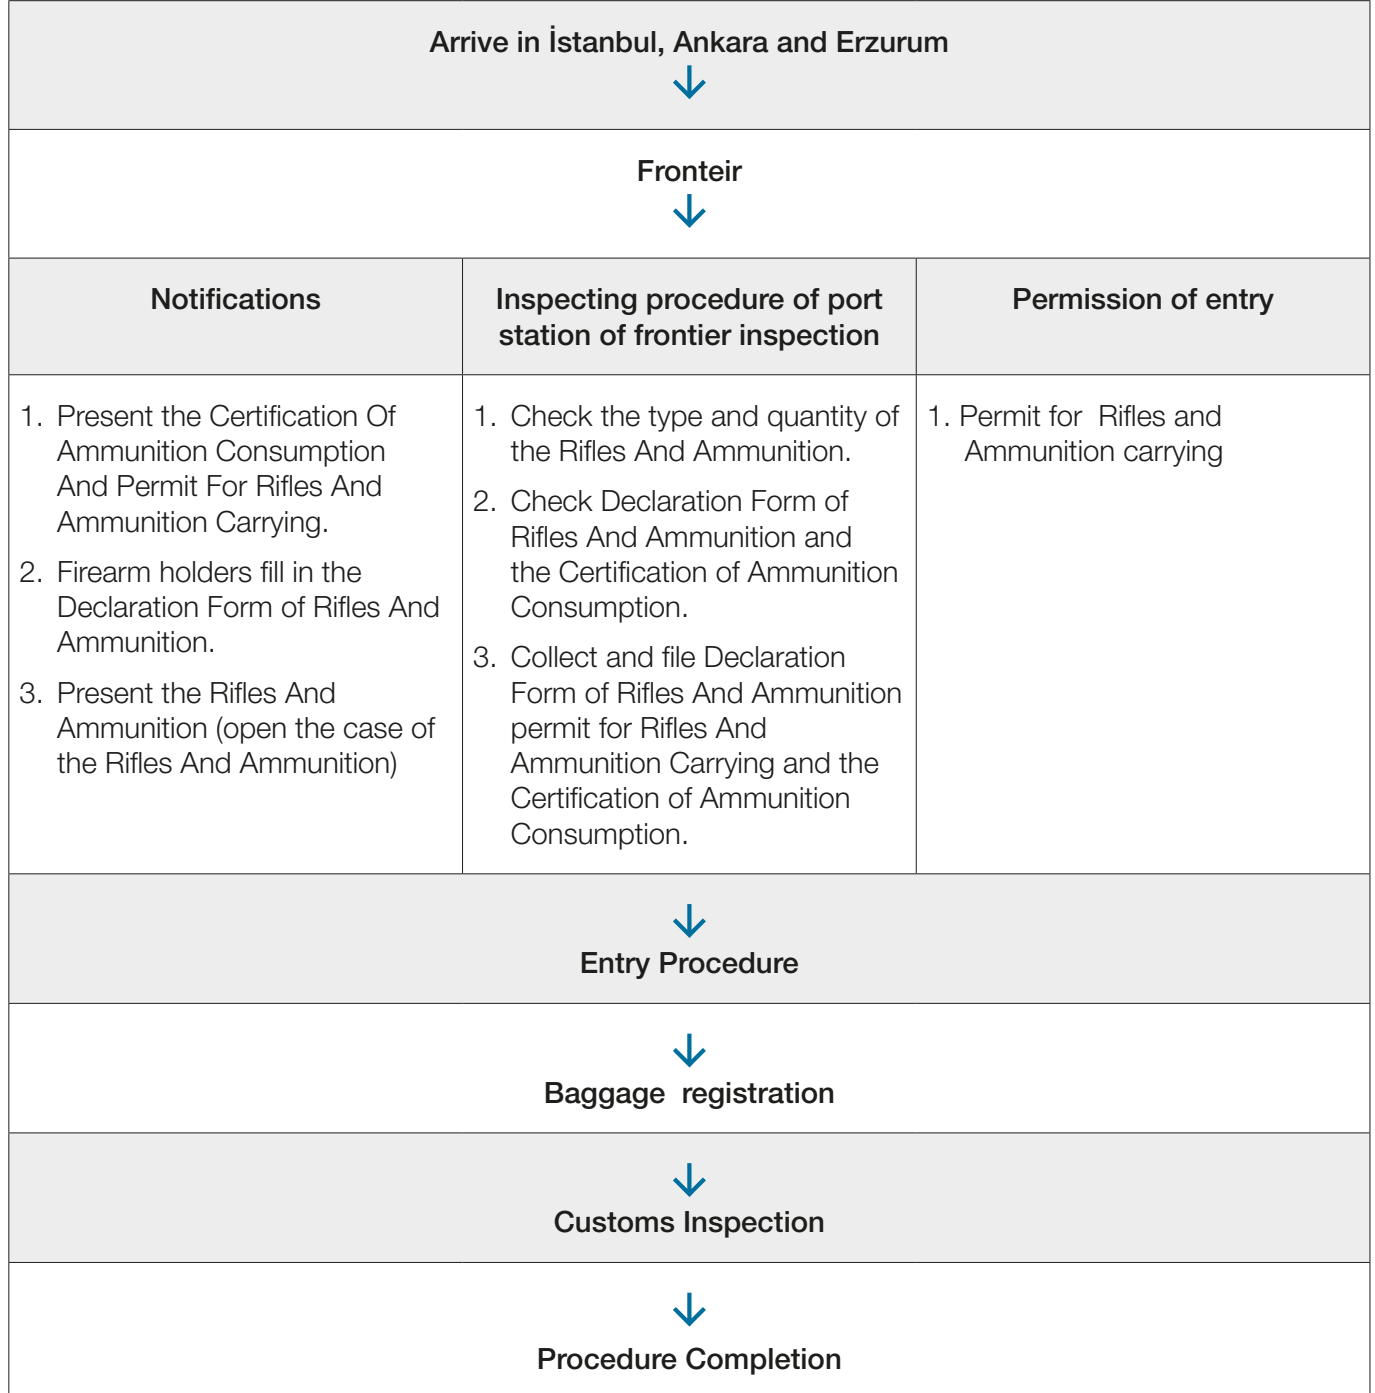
Arrive in İstanbul, Ankara and Erzurum

Fronteir

| Notifications | Inspecting procedure of port station of frontier inspection | Permission of entry |
|---|---|---|
| 1. Present the Certification Of Ammunition Consumption And Permit For Rifles And Ammunition Carrying.<br>2. Firearm holders fill in the Declaration Form of Rifles And Ammunition.<br>3. Present the Rifles And Ammunition (open the case of the Rifles And Ammunition) | 1. Check the type and quantity of the Rifles And Ammunition.<br>2. Check Declaration Form of Rifles And Ammunition and the Certification of Ammunition Consumption.<br>3. Collect and file Declaration Form of Rifles And Ammunition permit for Rifles And Ammunition Carrying and the Certification of Ammunition Consumption. | 1. Permit for Rifles and Ammunition carrying |

Entry Procedure

Baggage registration

Customs Inspection

Procedure Completion